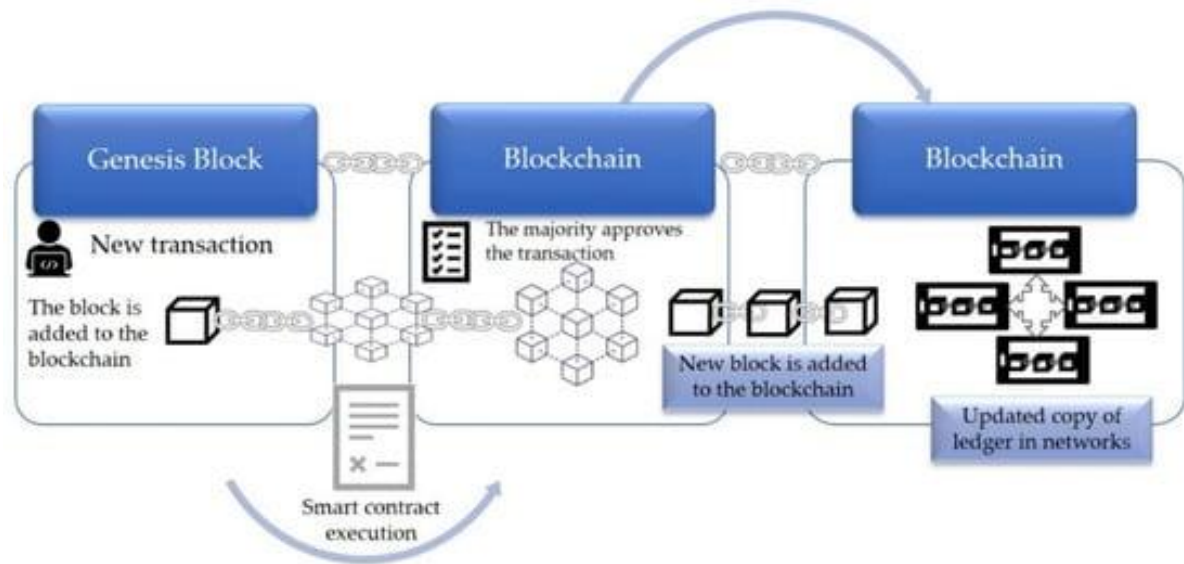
Genesis Block

Blockchain

Blockchain

New transaction

The majority approves the transaction

The block is added to the blockchain

New block is added to the blockchain

Updated copy of ledger in networks

Smart contract execution